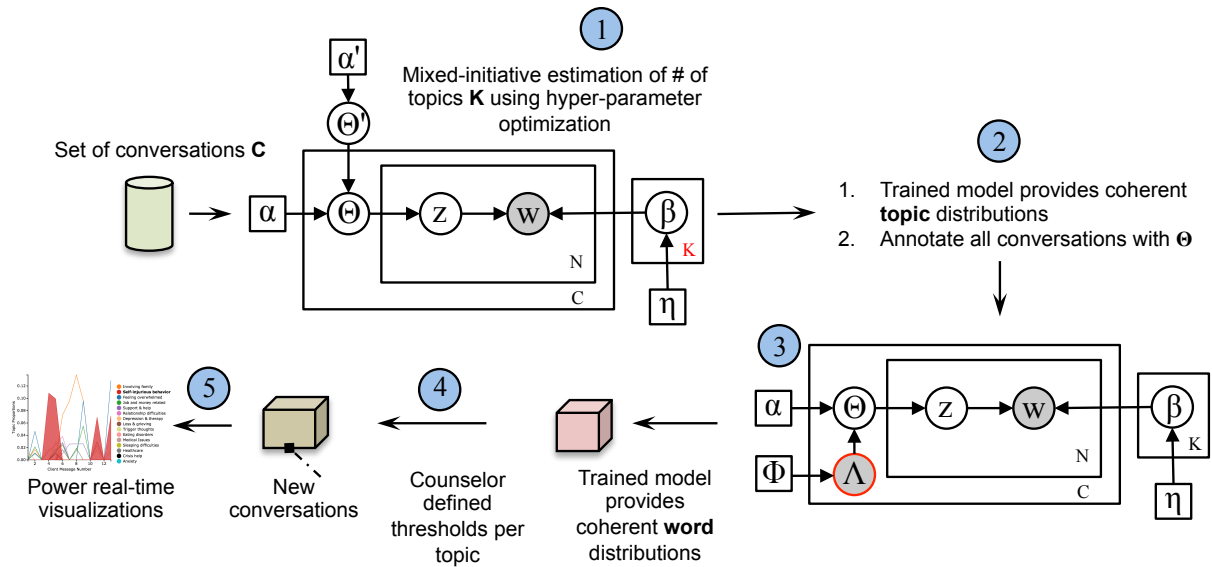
1

Mixed-initiative estimation of # of topics **K** using hyper-parameter optimization

$\alpha'$

$\Theta'$

Set of conversations **C**

$\alpha$

$\Theta$

z

w

N

C

$\beta$

K

$\eta$

2

1. Trained model provides coherent **topic** distributions
2. Annotate all conversations with $\Theta$

3

$\alpha$

$\Theta$

z

w

$\Phi$

$\Lambda$

N

C

$\beta$

K

$\eta$

5

Involving family
Self-injurious behavior
Feeling overwhelmed
Job and money related
Support & help
Relationship difficulties
Depression & therapy
Loss & grieving
Trigger thoughts
Eating disorders
Medical issues
Sleeping difficulties
Healthcare
Crisis help
Anxiety

Power real-time visualizations

New conversations

4

Counselor defined thresholds per topic

Trained model provides coherent **word** distributions